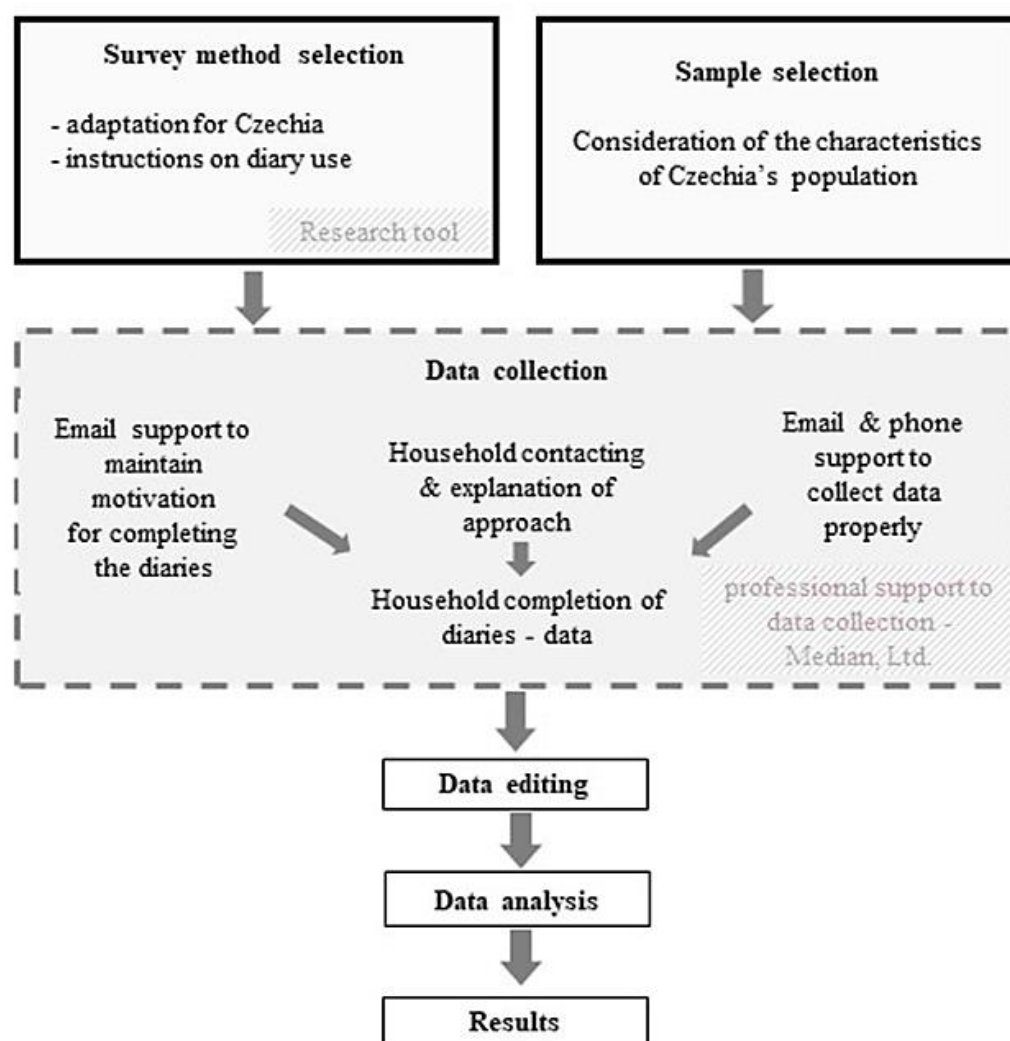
Survey method selection

- adaptation for Czechia
- instructions on diary use

Research tool

Sample selection

Consideration of the characteristics of Czechia's population

Data collection

Email support to maintain motivation for completing the diaries

Household contacting & explanation of approach

Household completion of diaries - data

Email & phone support to collect data properly

professional support to data collection - Median, Ltd.

Data editing

Data analysis

Results